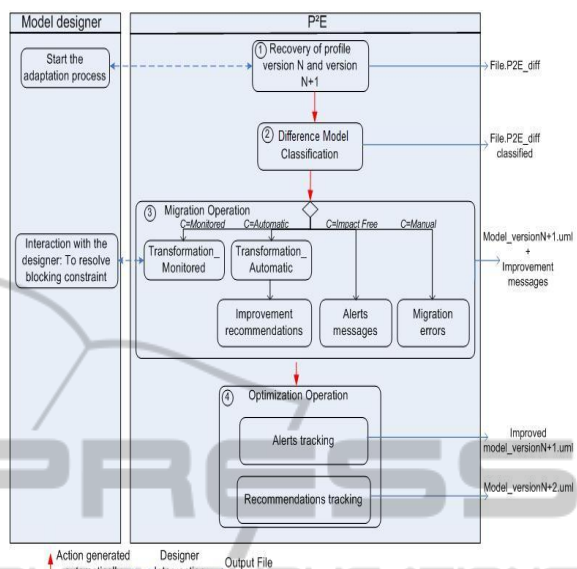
Model designer

P²E

Start the adaptation process

① Recovery of profile version N and version N+1

File.P2E_diff

② Difference Model Classification

File.P2E_diff classified

③ Migration Operation

C=Monitored

C=Automatic

C=Impact Free

C=Manual

Interaction with the designer: To resolve blocking constraint

Transformation_ Monitored

Transformation_ Automatic

Model_versionN+1.uml + Improvement messages

Improvement recommendations

Alerts messages

Migration errors

④ Optimization Operation

Alerts tracking

Improved model_versionN+1.uml

Recommendations tracking

Model_versionN+2.uml

Action generated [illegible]

Designer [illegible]

Output File